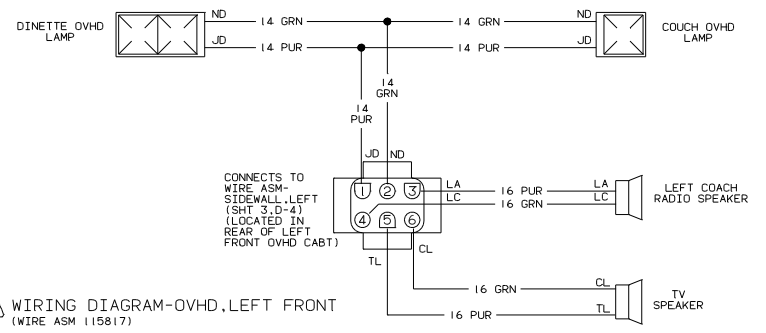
DINETTE OVHD LAMP

ND
14 GRN
14 GRN
ND

JD
14 PUR
14 PUR
JD

COUCH OVHD LAMP

14 GRN

14 PUR

JD ND

CONNECTS TO WIRE ASM-SIDEWALL,LEFT (SHT 3,D-4) (LOCATED IN REAR OF LEFT FRONT OVHD CABT)

1 2 3
4 5 6

LA
16 PUR
LA
LC
16 GRN
LC

LEFT COACH RADIO SPEAKER

TL
CL

16 GRN
CL
16 PUR
TL

TV SPEAKER

WIRING DIAGRAM-OVHD,LEFT FRONT
(WIRE ASM 115817)